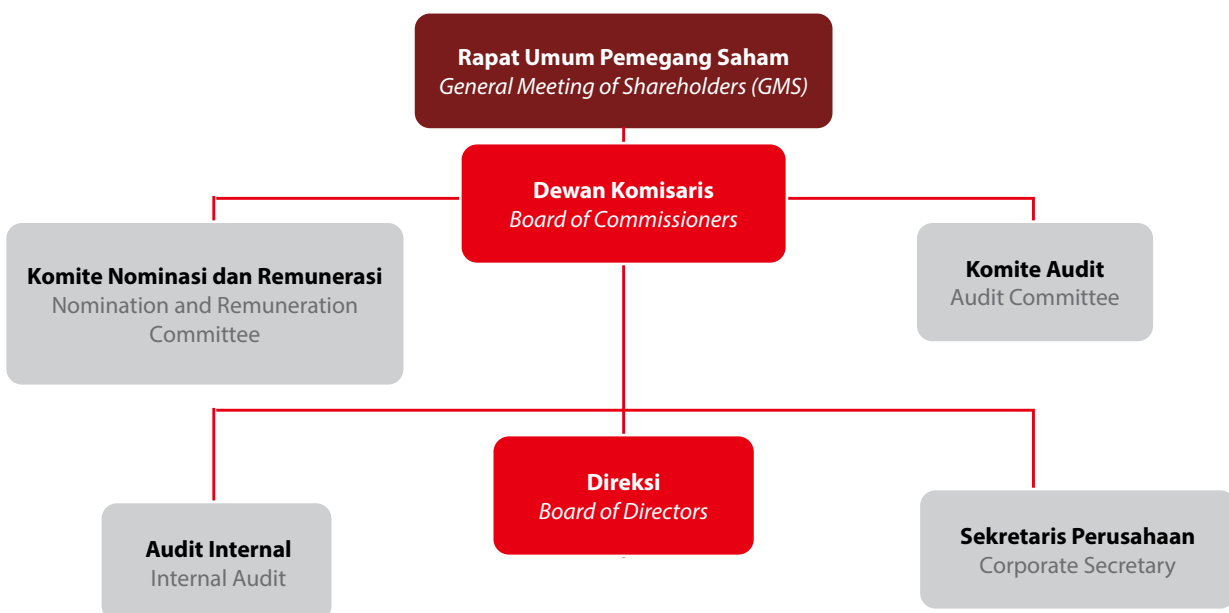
Rapat Umum Pemegang Saham
General Meeting of Shareholders (GMS)

Dewan Komisaris
Board of Commissioners

Komite Nominasi dan Remunerasi
Nomination and Remuneration Committee

Komite Audit
Audit Committee

Direksi
Board of Directors

Audit Internal
Internal Audit

Sekretaris Perusahaan
Corporate Secretary